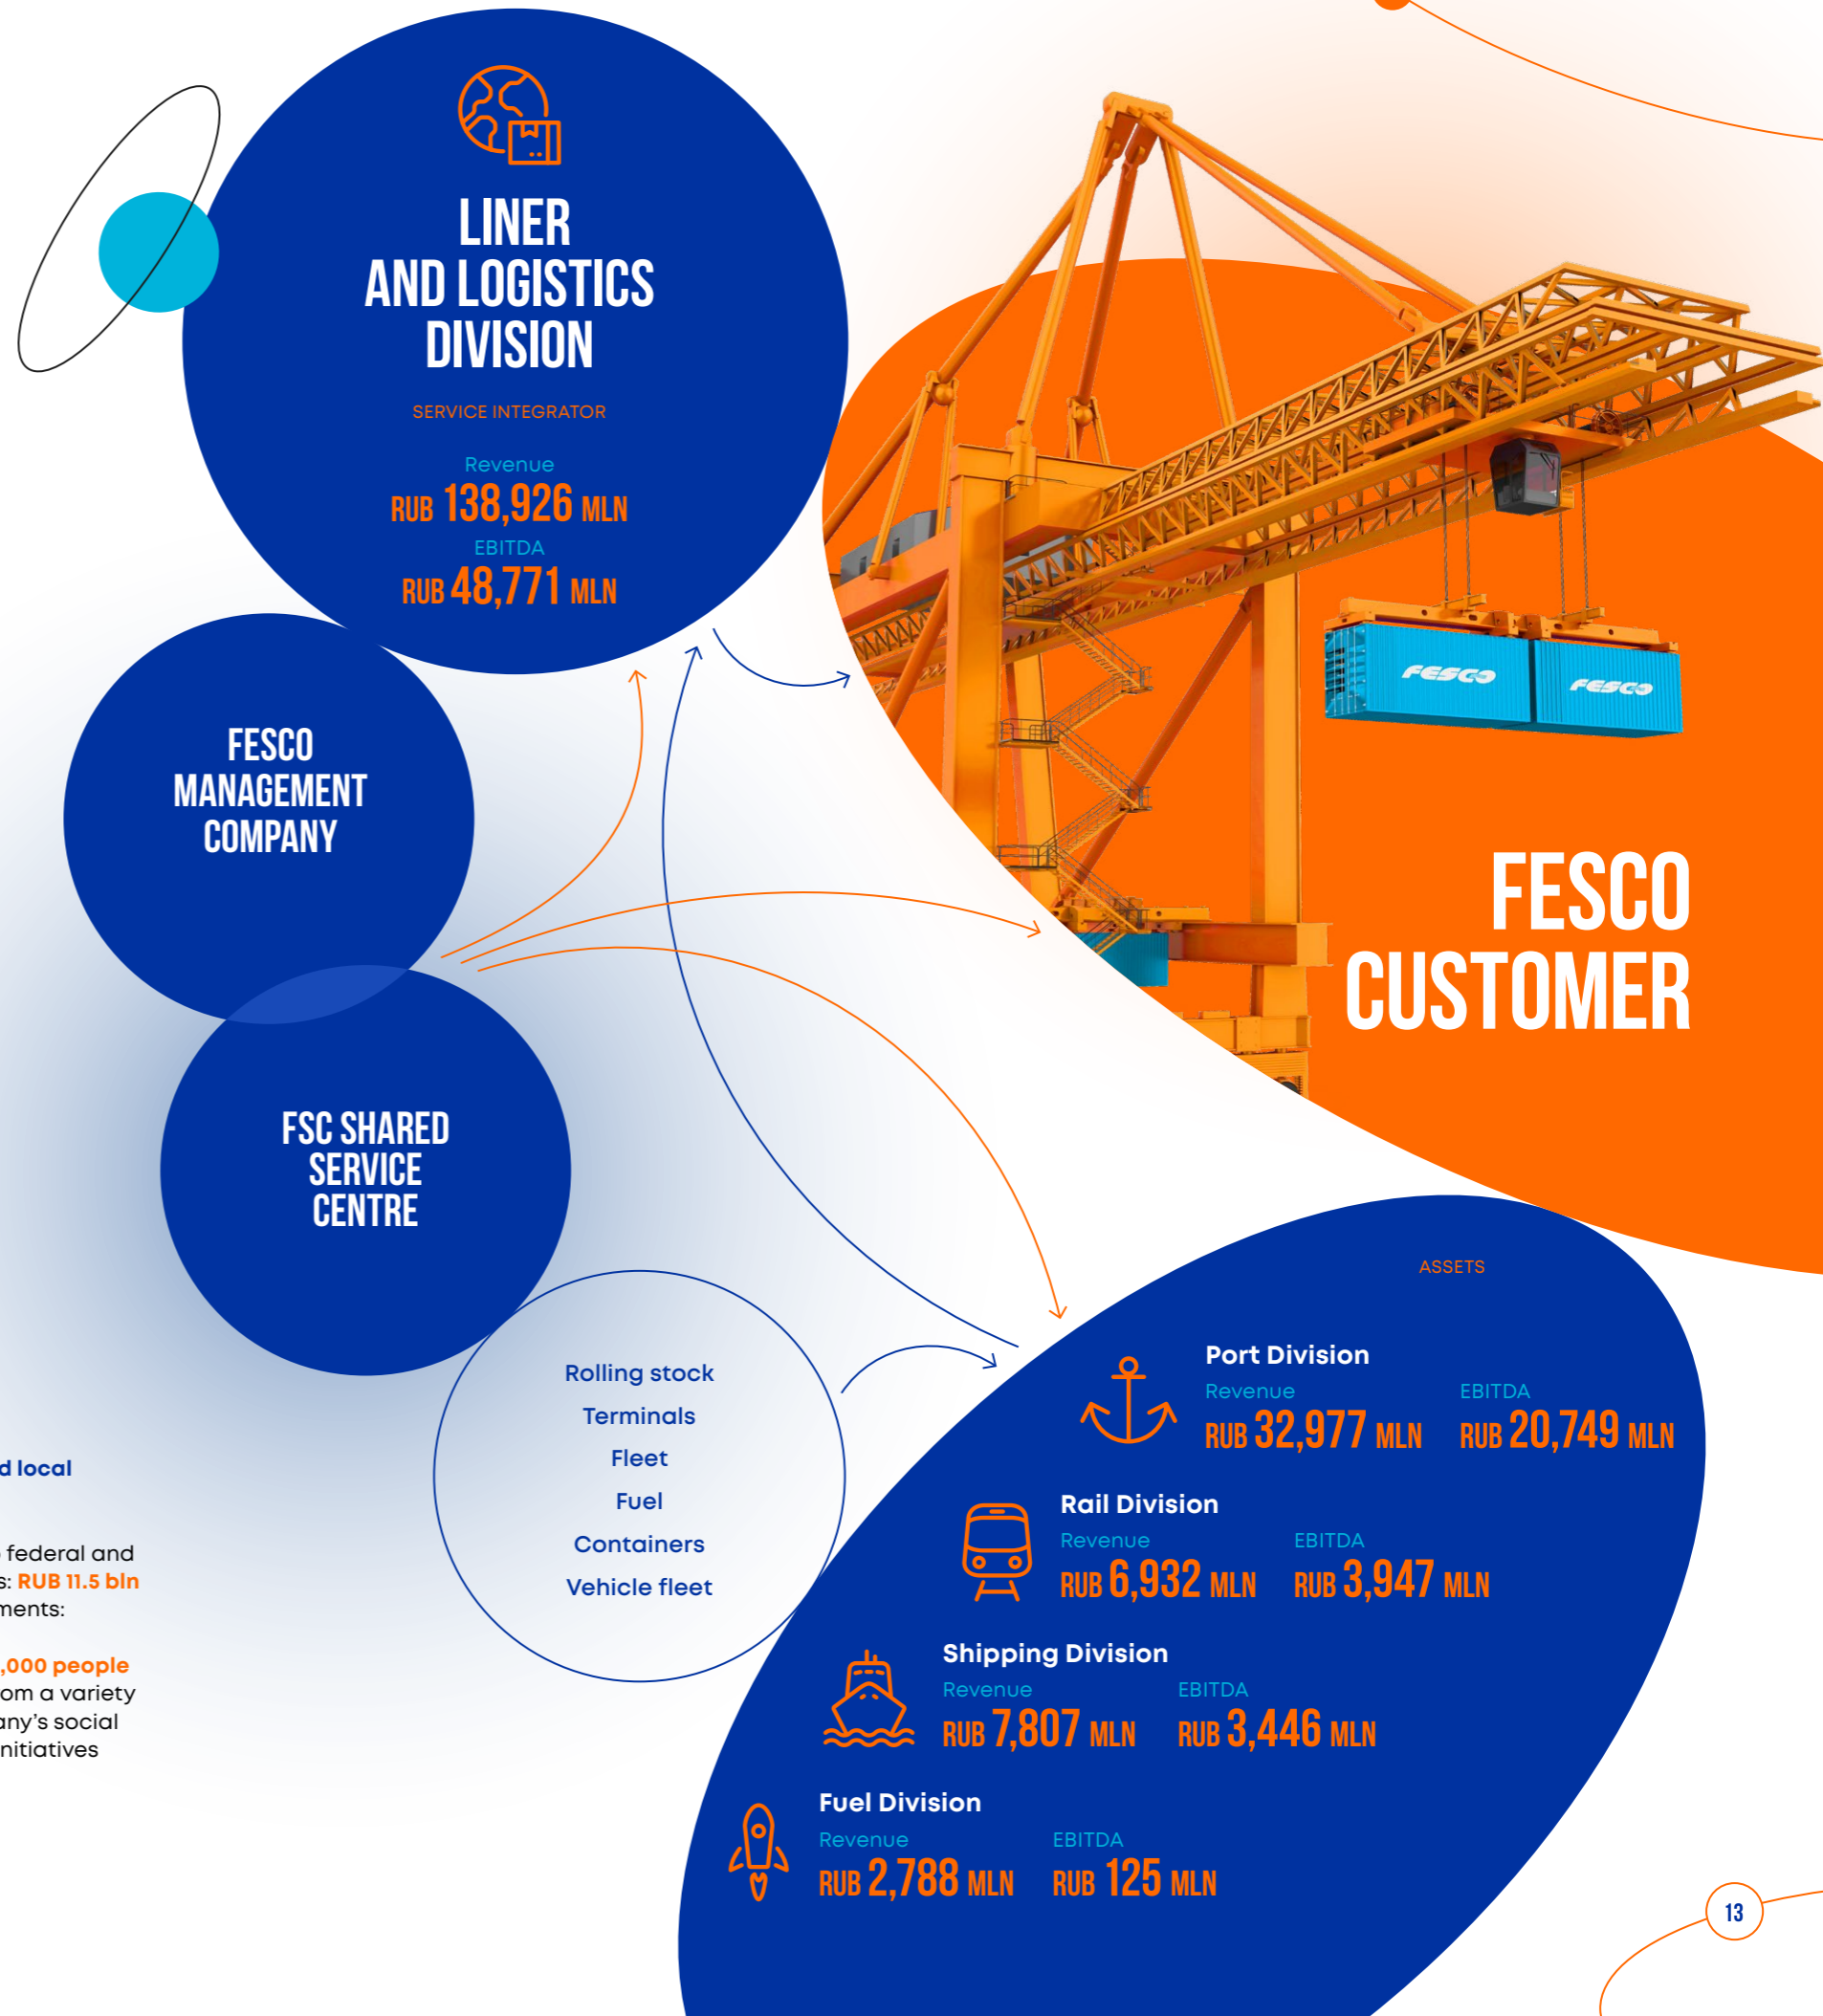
LINER AND LOGISTICS DIVISION

SERVICE INTEGRATOR

Revenue
RUB 138,926 MLN
EBITDA
RUB 48,771 MLN

FESCO MANAGEMENT COMPANY

FSC SHARED SERVICE CENTRE

FESCO FESCO

FESCO CUSTOMER

Rolling stock
Terminals
Fleet
Fuel
Containers
Vehicle fleet

d local

federal and
s: RUB 11.5 bln
ments:

,000 people
om a variety
any's social
nitiatives

ASSETS

Port Division
Revenue
RUB 32,977 MLN
EBITDA
RUB 20,749 MLN

Rail Division
Revenue
RUB 6,932 MLN
EBITDA
RUB 3,947 MLN

Shipping Division
Revenue
RUB 7,807 MLN
EBITDA
RUB 3,446 MLN

Fuel Division
Revenue
RUB 2,788 MLN
EBITDA
RUB 125 MLN

13